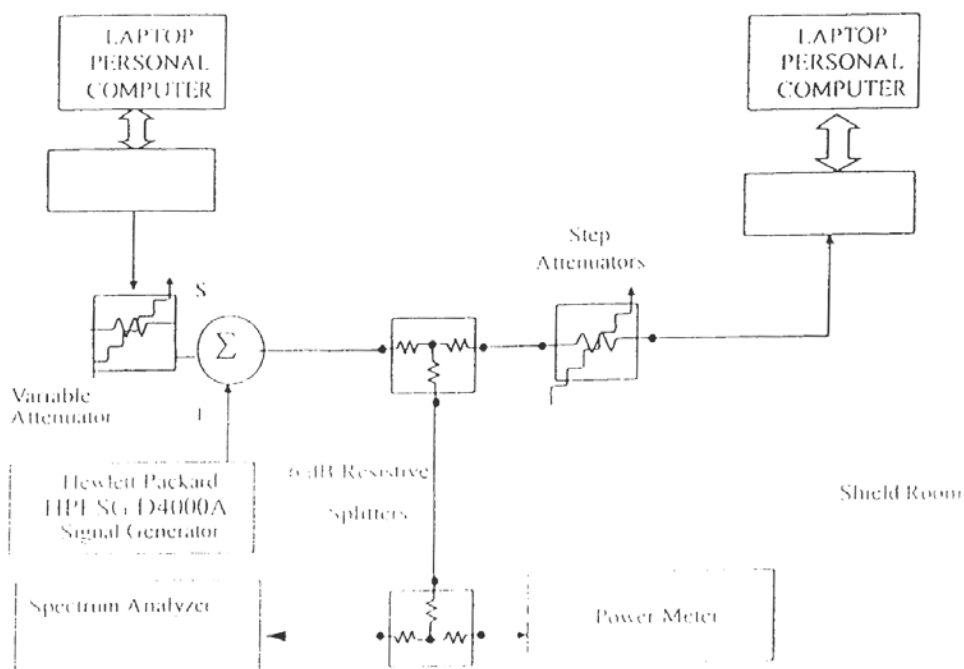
LAPTOP PERSONAL COMPUTER

LAPTOP PERSONAL COMPUTER

Step Attenuators

S

$\Sigma$

Variable Attenuator

I

Hewlett Packard HPESG D4000A Signal Generator

6 dB Resistive Splitters

Shield Room

Spectrum Analyzer

Power Meter